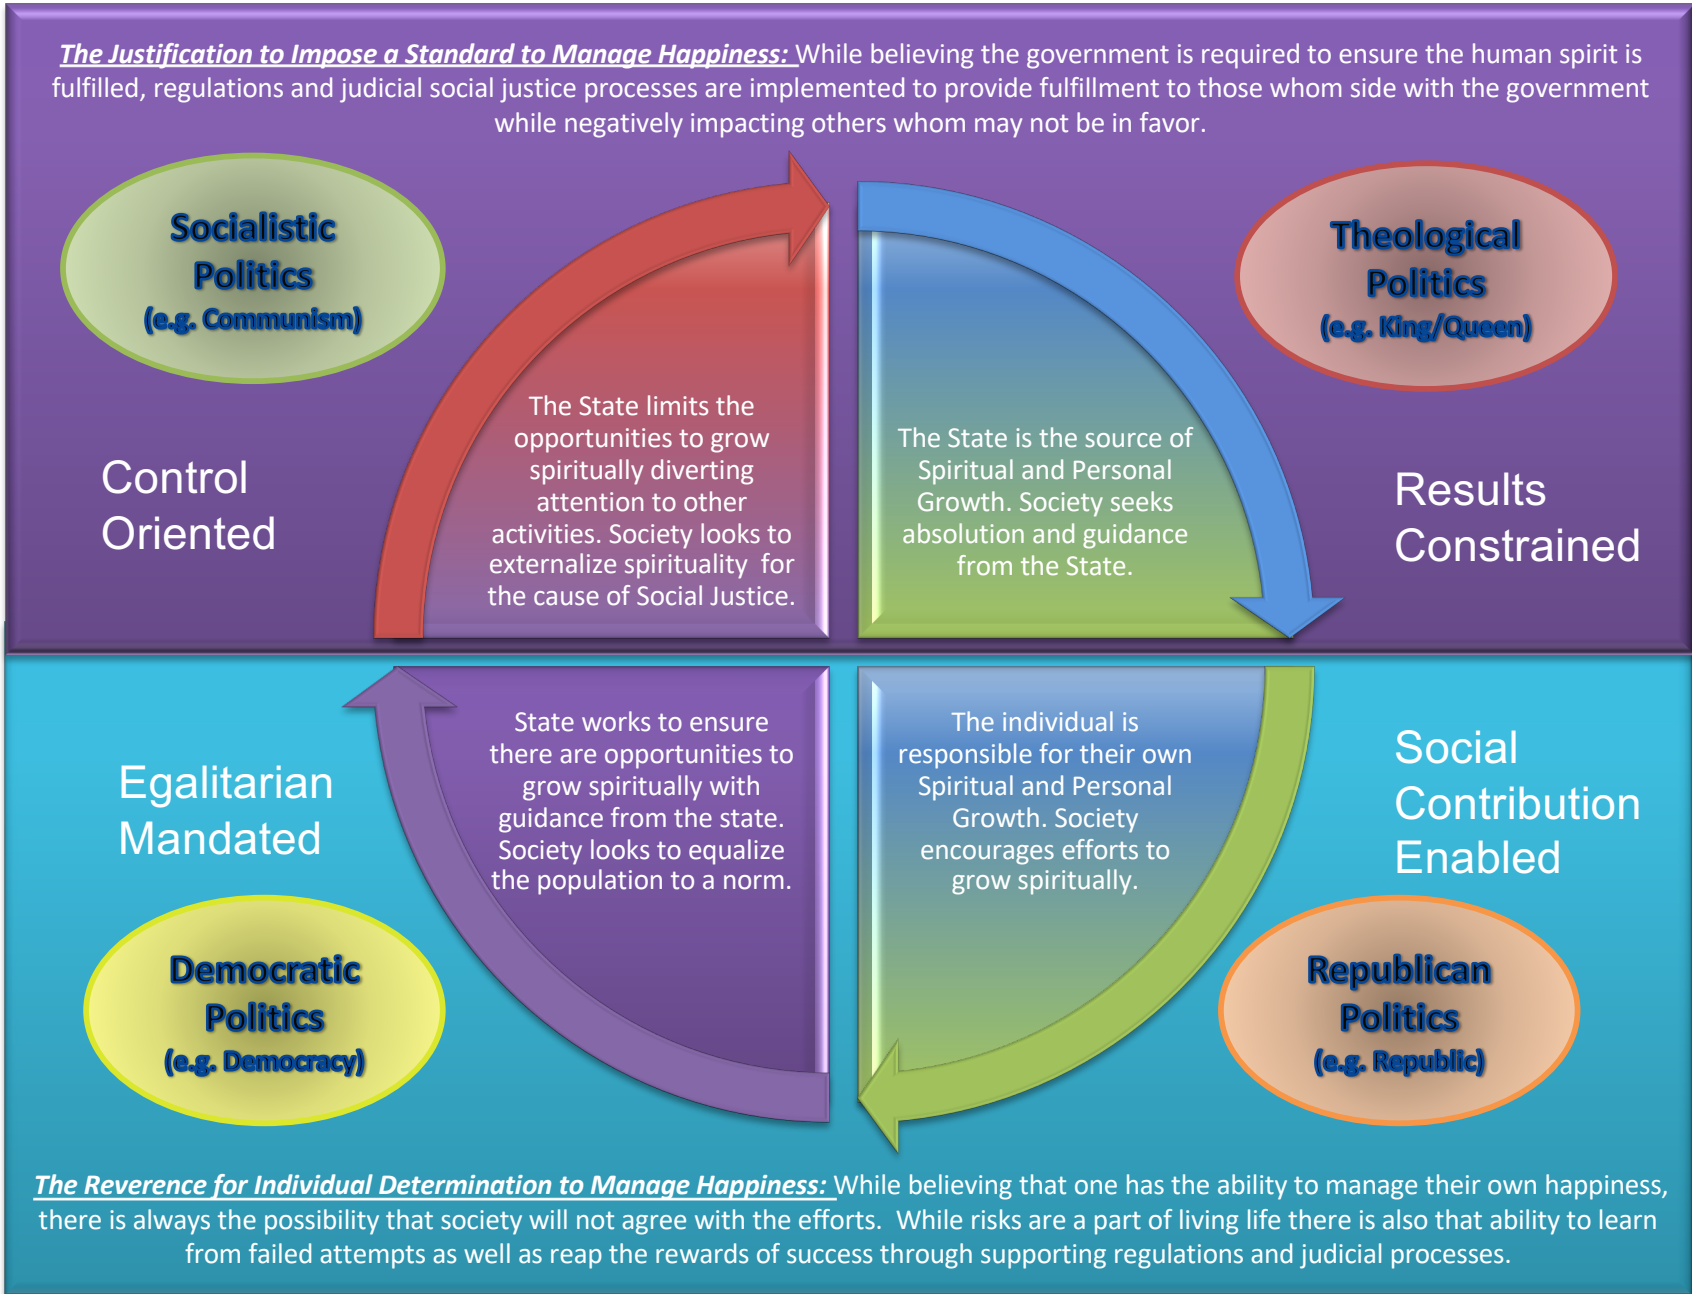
***The Justification to Impose a Standard to Manage Happiness:*** While believing the government is required to ensure the human spirit is fulfilled, regulations and judicial social justice processes are implemented to provide fulfillment to those whom side with the government while negatively impacting others whom may not be in favor.

Socialistic Politics (e.g. Communism)

Theological Politics (e.g. King/Queen)

Control Oriented

The State limits the opportunities to grow spiritually diverting attention to other activities. Society looks to externalize spirituality for the cause of Social Justice.

The State is the source of Spiritual and Personal Growth. Society seeks absolution and guidance from the State.

Results Constrained

Egalitarian Mandated

State works to ensure there are opportunities to grow spiritually with guidance from the state. Society looks to equalize the population to a norm.

The individual is responsible for their own Spiritual and Personal Growth. Society encourages efforts to grow spiritually.

Social Contribution Enabled

Democratic Politics (e.g. Democracy)

Republican Politics (e.g. Republic)

***The Reverence for Individual Determination to Manage Happiness:*** While believing that one has the ability to manage their own happiness, there is always the possibility that society will not agree with the efforts. While risks are a part of living life there is also that ability to learn from failed attempts as well as reap the rewards of success through supporting regulations and judicial processes.